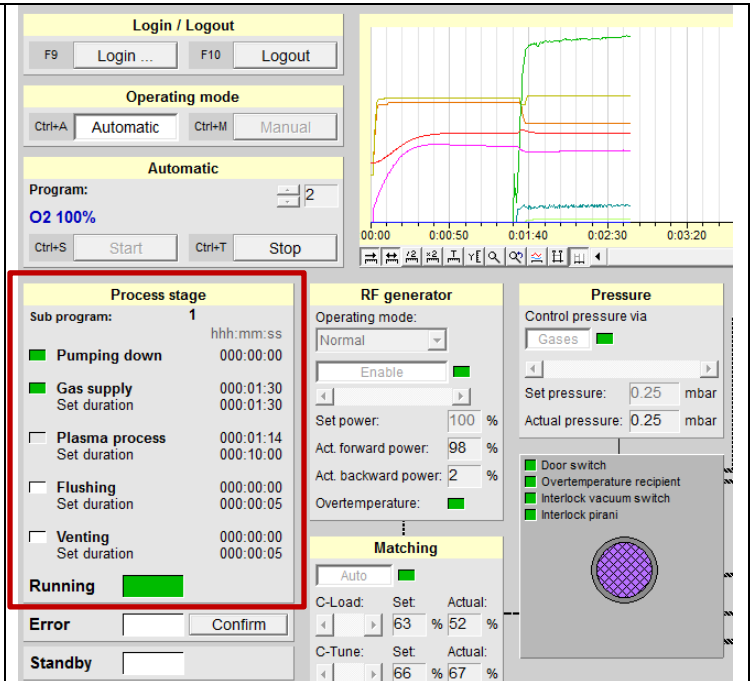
Login / Logout

F9 Login ... F10 Logout

Operating mode

Ctrl+A Automatic Ctrl+M Manual

Automatic

Program: 2

O2 100%

Ctrl+S Start Ctrl+T Stop

00:00 0:00:50 0:01:40 0:02:30 0:03:20

Process stage

Sub program: 1

hhh:mm:ss

Pumping down 000:00:00

Gas supply 000:01:30
Set duration 000:01:30

Plasma process 000:01:14
Set duration 000:10:00

Flushing 000:00:00
Set duration 000:00:05

Venting 000:00:00
Set duration 000:00:05

Running

Error Confirm

Standby

RF generator

Operating mode:

Normal

Enable

Set power: 100 %

Act. forward power: 98 %

Act. backward power: 2 %

Overtemperature:

Matching

Auto

C-Load: Set: Actual:
63 % 52 %

C-Tune: Set: Actual:
66 % 67 %

Pressure

Control pressure via

Gases

Set pressure: 0.25 mbar

Actual pressure: 0.25 mbar

Door switch
Overtemperature recipient
Interlock vacuum switch
Interlock pirani